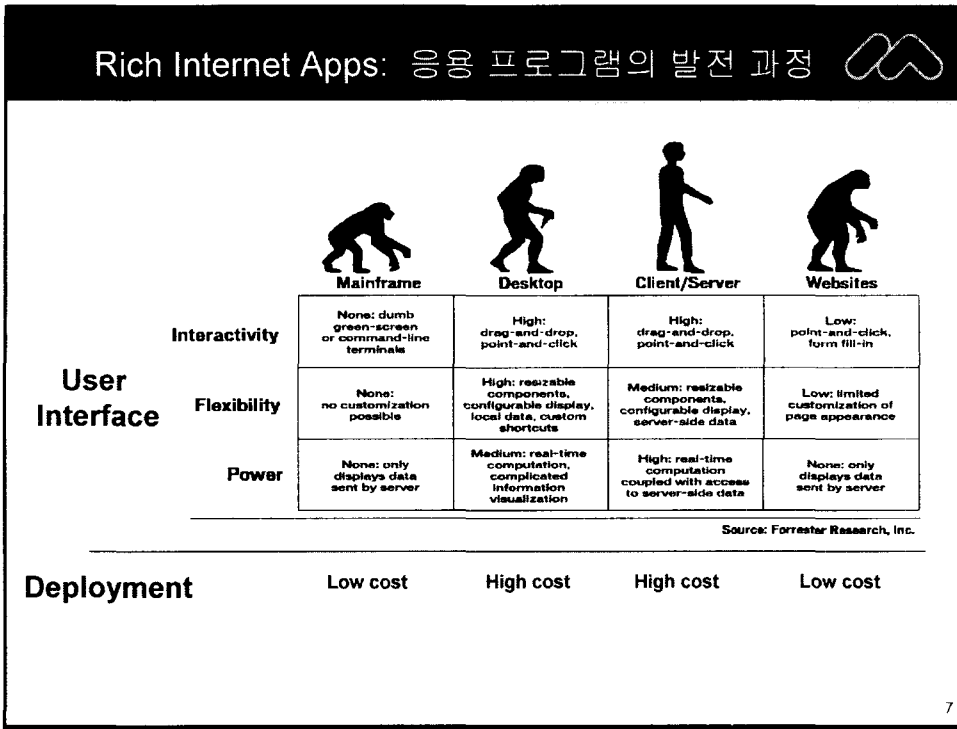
Rich Internet Apps: 응용 프로그램의 발전 과정

| | | Mainframe | Desktop | Client/Server | Websites |
|---|---|---|---|---|---|
| User Interface | Interactivity | None: dumb green-screen or command-line terminals | High: drag-and-drop, point-and-click | High: drag-and-drop, point-and-click | Low: point-and-click, form fill-in |
| | Flexibility | None: no customization possible | High: resizable components, configurable display, local data, custom shortcuts | Medium: resizable components, configurable display, server-side data | Low: limited customization of page appearance |
| | Power | None: only displays data sent by server | Medium: real-time computation, complicated information visualization | High: real-time computation coupled with access to server-side data | None: only displays data sent by server |

Source: Forrester Research, Inc.

| Deployment | Low cost | High cost | High cost | Low cost |
|---|---|---|---|---|

7